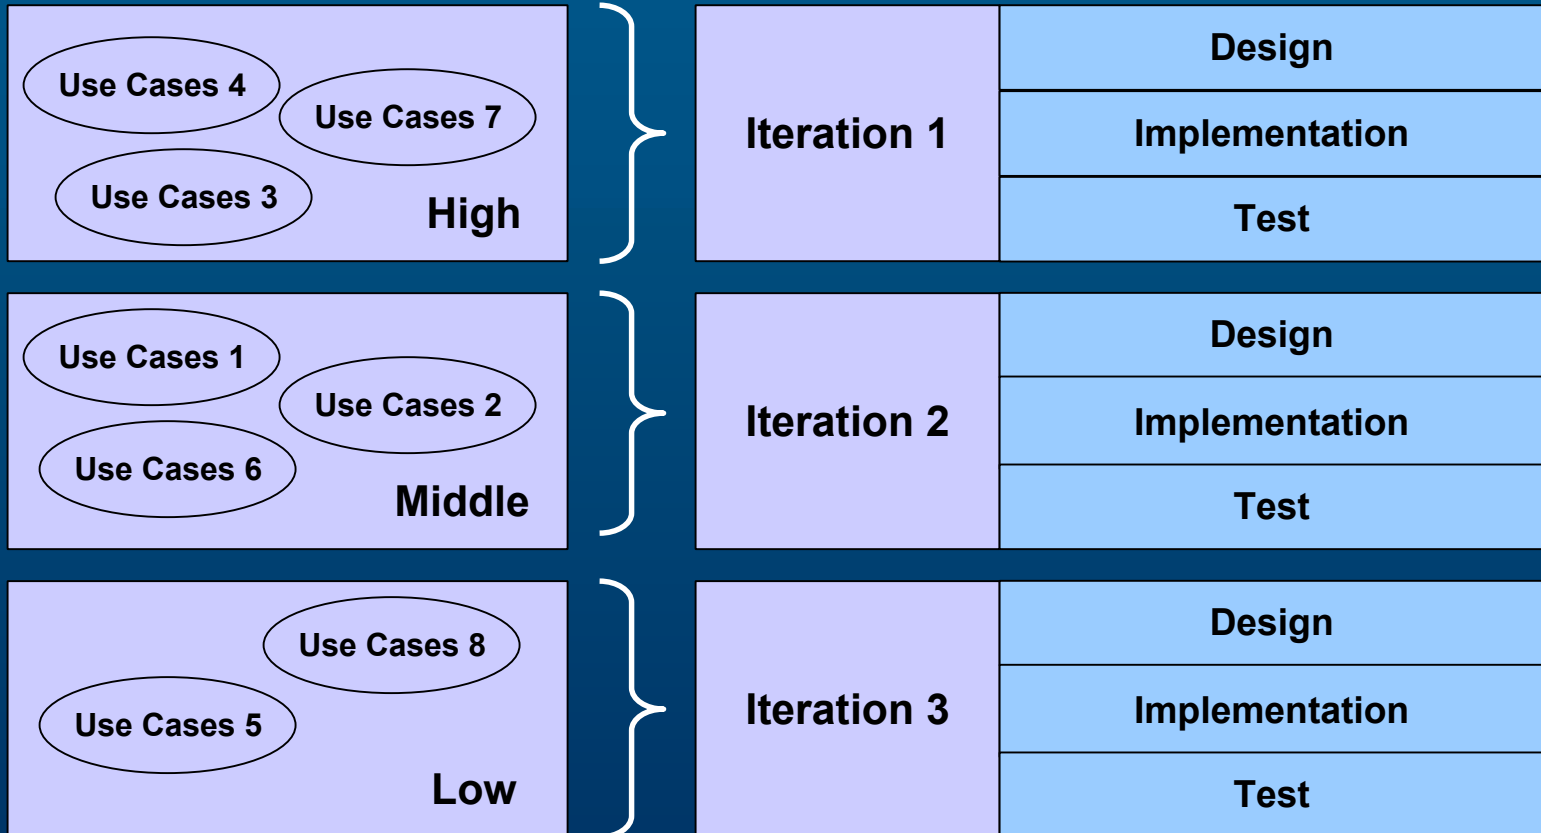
Use Cases 4
Use Cases 7
Use Cases 3
High

Iteration 1
Design
Implementation
Test

Use Cases 1
Use Cases 2
Use Cases 6
Middle

Iteration 2
Design
Implementation
Test

Use Cases 8
Use Cases 5
Low

Iteration 3
Design
Implementation
Test